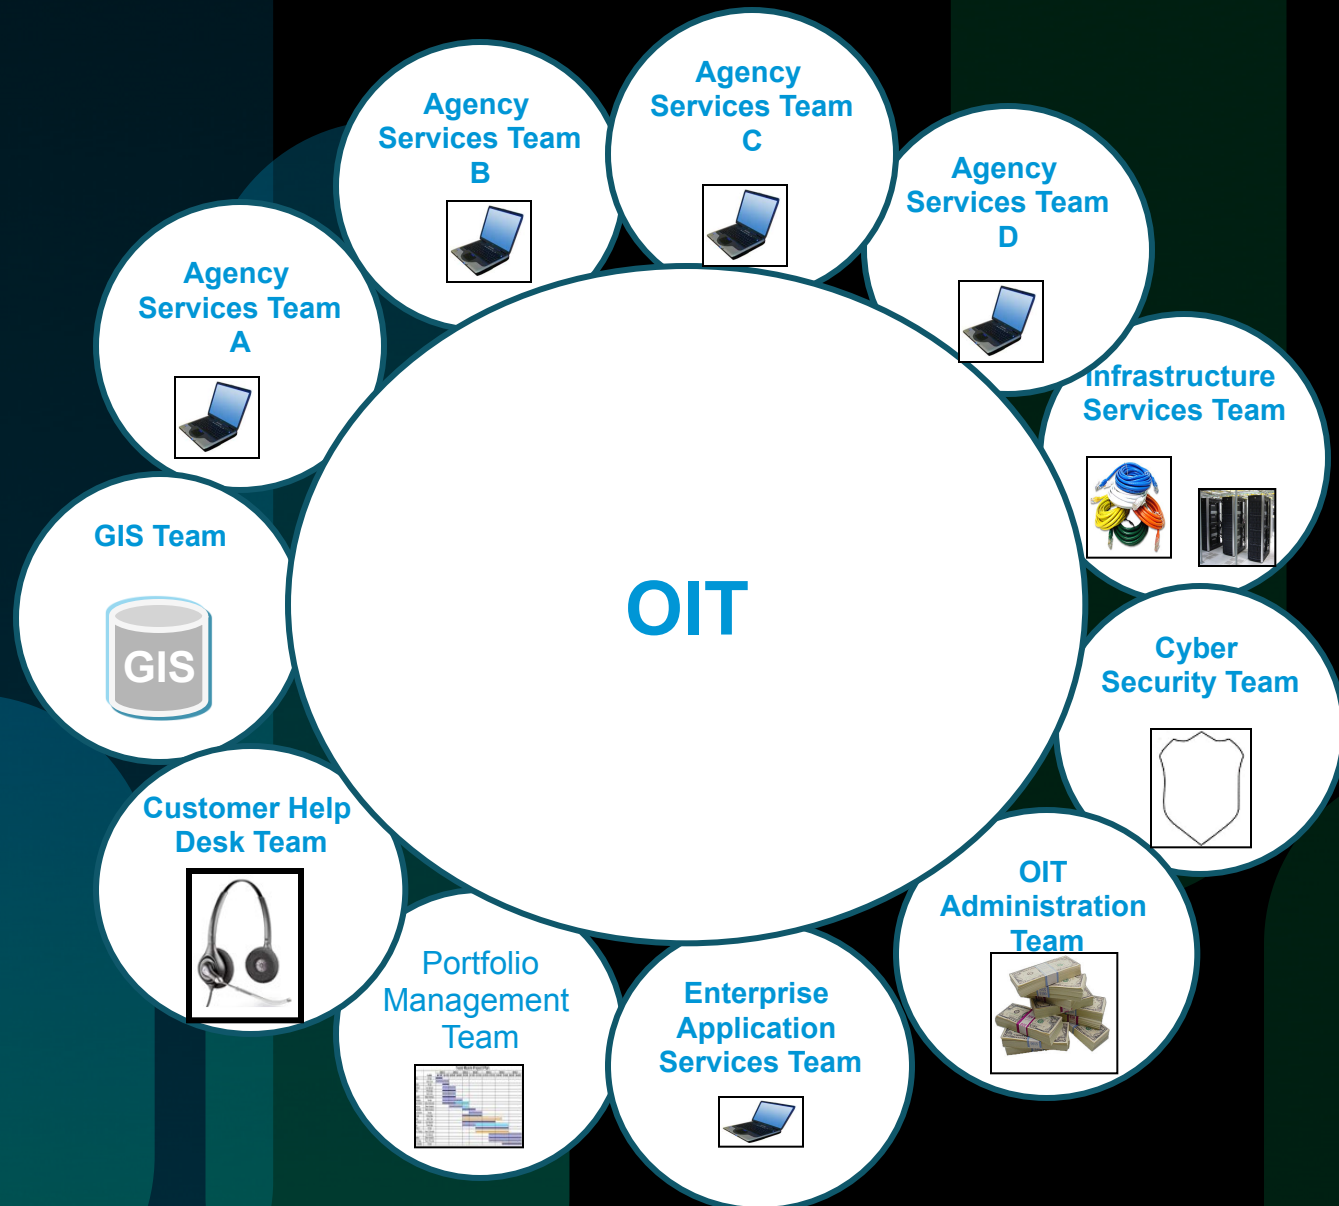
Agency Services Team B

Agency Services Team C

Agency Services Team D

Agency Services Team A

Infrastructure Services Team

GIS Team

GIS

OIT

Cyber Security Team

Customer Help Desk Team

OIT Administration Team

Portfolio Management Team

Enterprise Application Services Team